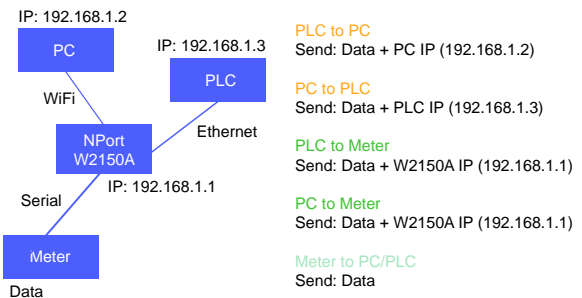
IP: 192.168.1.2

PC

IP: 192.168.1.3

PLC

WiFi

NPort W2150A

Ethernet

Serial

IP: 192.168.1.1

Meter

Data

PLC to PC
Send: Data + PC IP (192.168.1.2)

PC to PLC
Send: Data + PLC IP (192.168.1.3)

PLC to Meter
Send: Data + W2150A IP (192.168.1.1)

PC to Meter
Send: Data + W2150A IP (192.168.1.1)

Meter to PC/PLC
Send: Data